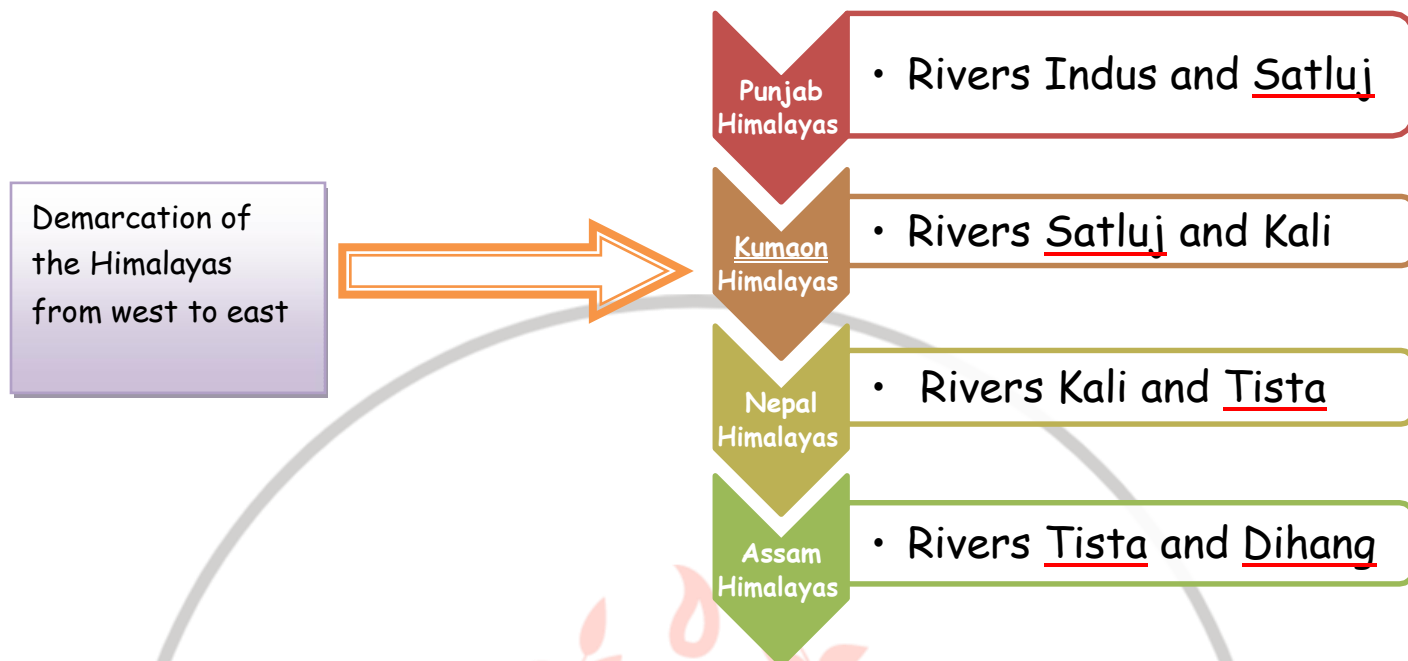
Demarcation of the Himalayas from west to east

Punjab Himalayas
• Rivers Indus and Satluj

Kumaon Himalayas
• Rivers Satluj and Kali

Nepal Himalayas
• Rivers Kali and Tista

Assam Himalayas
• Rivers Tista and Dihang